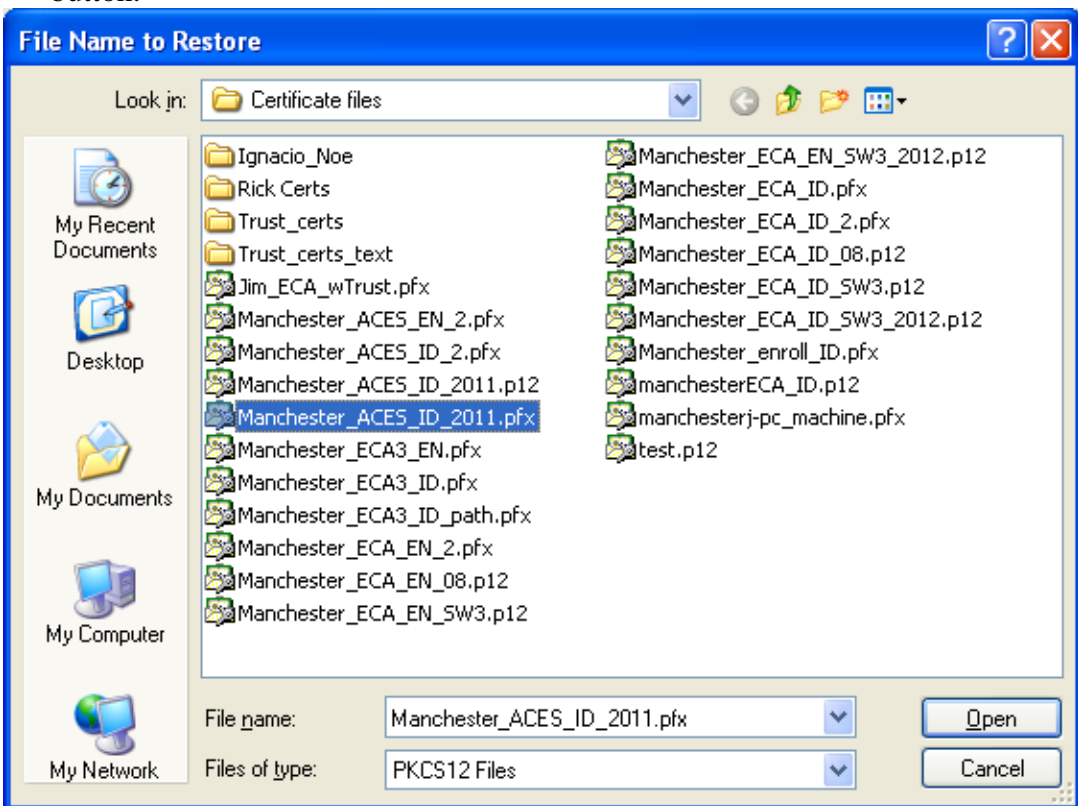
File Name to Restore

Look in: Certificate files

My Recent Documents
Desktop
My Documents
My Computer
My Network

Ignacio_Noe
Rick Certs
Trust_certs
Trust_certs_text
Jim_ECA_wTrust.pfx
Manchester_ACES_EN_2.pfx
Manchester_ACES_ID_2.pfx
Manchester_ACES_ID_2011.p12
Manchester_ACES_ID_2011.pfx
Manchester_ECA3_EN.pfx
Manchester_ECA3_ID.pfx
Manchester_ECA3_ID_path.pfx
Manchester_ECA_EN_2.pfx
Manchester_ECA_EN_08.p12
Manchester_ECA_EN_SW3.p12
Manchester_ECA_EN_SW3_2012.p12
Manchester_ECA_ID.pfx
Manchester_ECA_ID_2.pfx
Manchester_ECA_ID_08.p12
Manchester_ECA_ID_SW3.p12
Manchester_ECA_ID_SW3_2012.p12
Manchester_enroll_ID.pfx
manchesterECA_ID.p12
manchesterj-pc_machine.pfx
test.p12

File name: Manchester_ACES_ID_2011.pfx
Files of type: PKCS12 Files

Open
Cancel